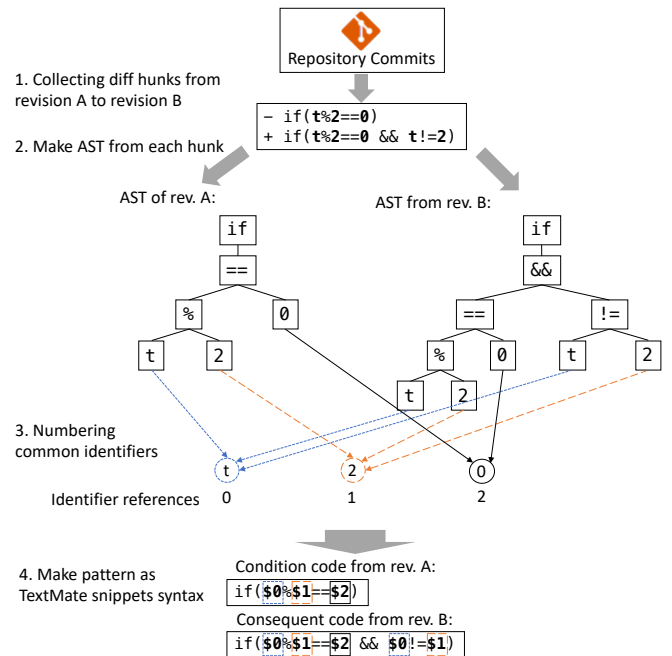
Repository Commits

1. Collecting diff hunks from revision A to revision B

- if(t%2==0)
+ if(t%2==0 && t!=2)

2. Make AST from each hunk

AST of rev. A:

if
==
%
0
t
2

AST from rev. B:

if
&&
==
!=
%
0
t
2
t
2

3. Numbering common identifiers

t
2
0

Identifier references
0
1
2

4. Make pattern as TextMate snippets syntax

Condition code from rev. A:
if($0%$1==$2)

Consequent code from rev. B:
if($0%$1==$2 && $0!=$1)